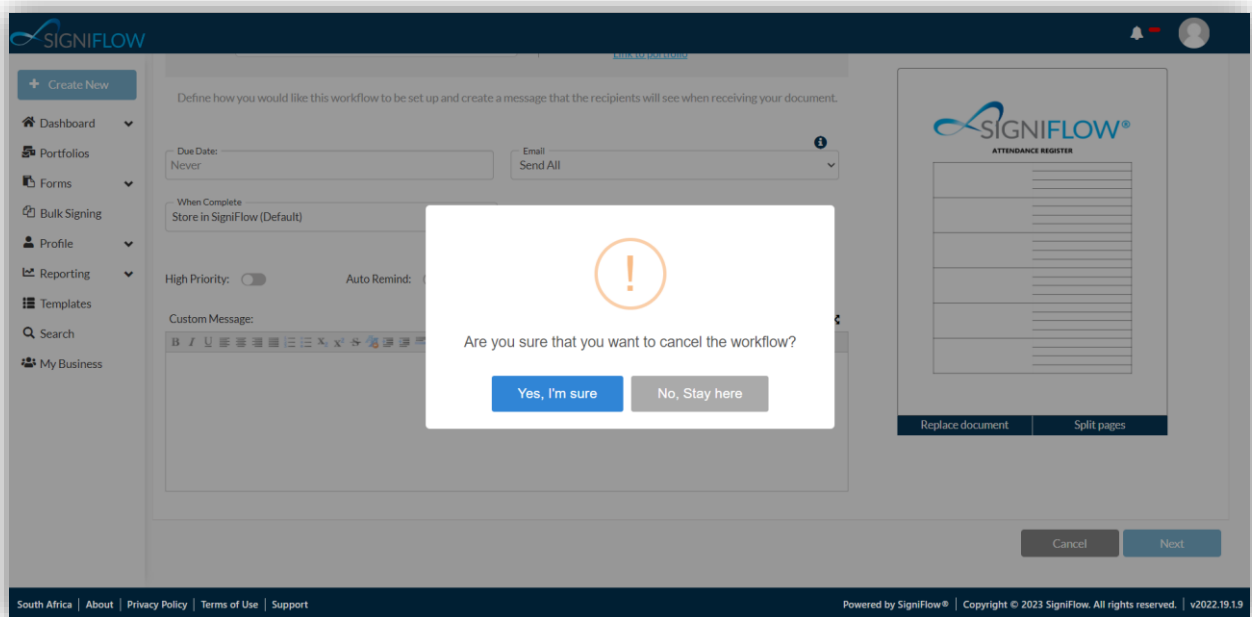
SIGNIFLOW

Link to portfolio

Create New
Dashboard
Portfolios
Forms
Bulk Signing
Profile
Reporting
Templates
Search
My Business

Define how you would like this workflow to be set up and create a message that the recipients will see when receiving your document.

Due Date:
Never

Email
Send All

When Complete
Store in SigniFlow (Default)

High Priority:

Auto Remind:

Custom Message:

SIGNIFLOW®
ATTENDANCE REGISTER

Replace document
Split pages

!

Are you sure that you want to cancel the workflow?

Yes, I'm sure
No, Stay here

Cancel
Next

South Africa | About | Privacy Policy | Terms of Use | Support

Powered by SigniFlow® | Copyright © 2023 SigniFlow. All rights reserved. | v2022.19.1.9